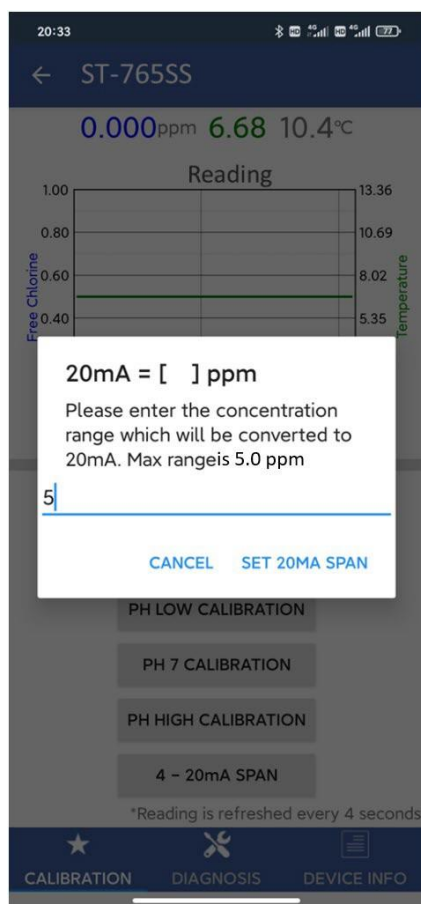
20:33

ST-765SS

0.000ppm 6.68 10.4℃

Reading

1.00
0.80
0.60
0.40
Free Chlorine

13.36
10.69
8.02
5.35
Temperature

20mA = [ ] ppm

Please enter the concentration range which will be converted to 20mA. Max rangeis 5.0 ppm

5

CANCEL SET 20MA SPAN

PH LOW CALIBRATION

PH 7 CALIBRATION

PH HIGH CALIBRATION

4 - 20mA SPAN

*Reading is refreshed every 4 seconds

CALIBRATION DIAGNOSIS DEVICE INFO